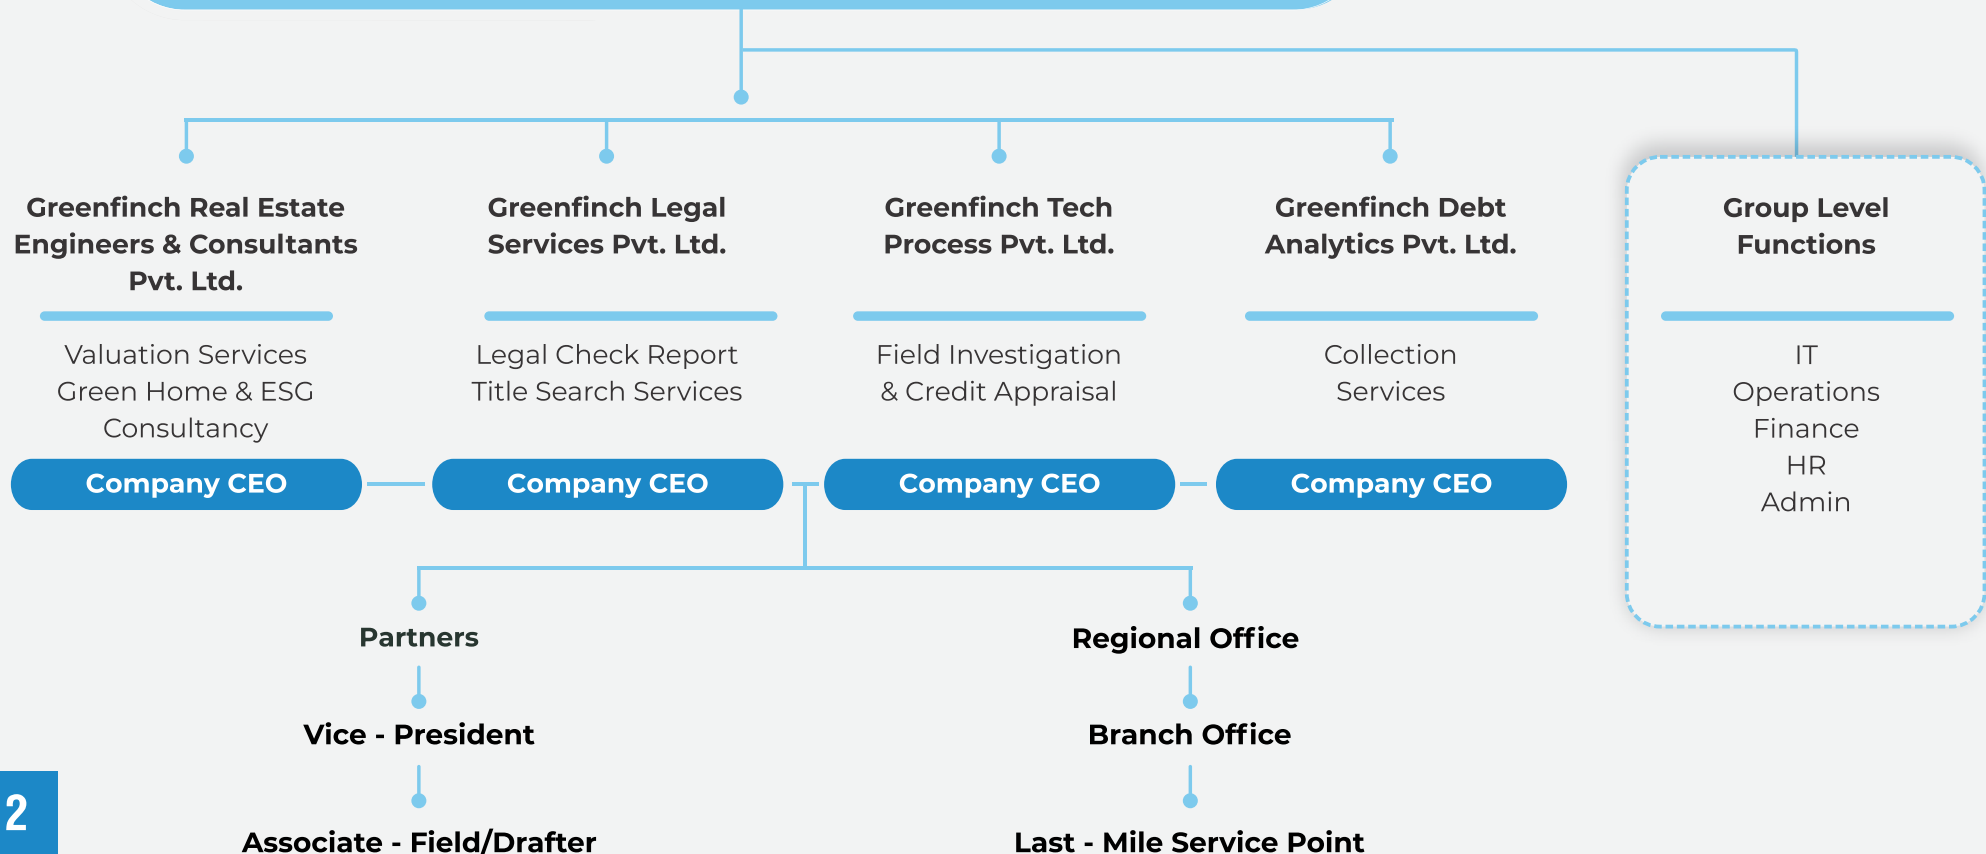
Greenfinch Real Estate Engineers & Consultants Pvt. Ltd.

Valuation Services
Green Home & ESG Consultancy

Company CEO

Greenfinch Legal Services Pvt. Ltd.

Legal Check Report
Title Search Services

Company CEO

Greenfinch Tech Process Pvt. Ltd.

Field Investigation & Credit Appraisal

Company CEO

Greenfinch Debt Analytics Pvt. Ltd.

Collection Services

Company CEO

Group Level Functions

IT
Operations
Finance
HR
Admin

Partners

Vice - President

Associate - Field/Drafter

Regional Office

Branch Office

Last - Mile Service Point

2